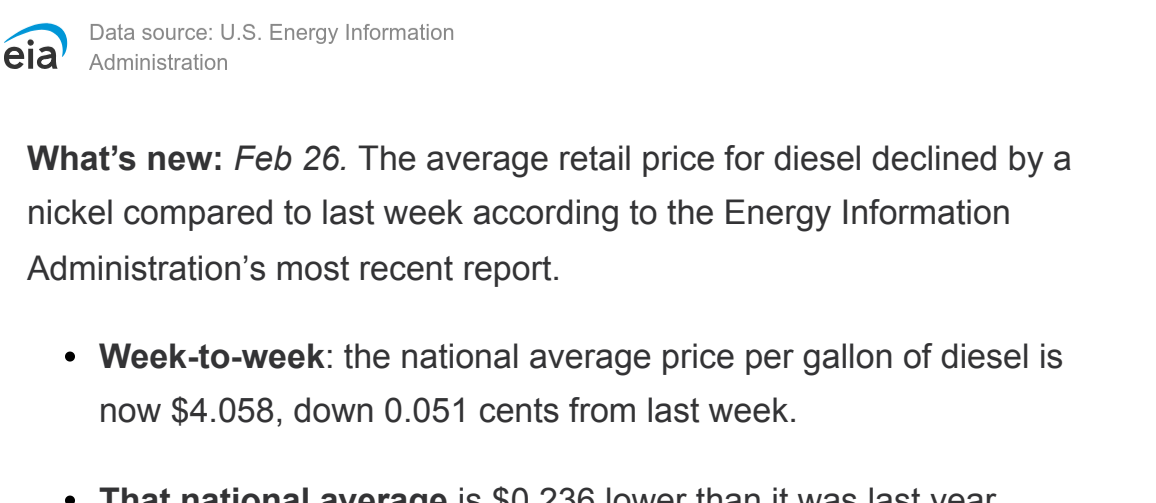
eia Data source: U.S. Energy Information Administration

**What's new:** *Feb 26.* The average retail price for diesel declined by a nickel compared to last week according to the Energy Information Administration's most recent report.

- **Week-to-week**: the national average price per gallon of diesel is now $4.058, down 0.051 cents from last week.

- **That national average** is $0.236 lower than it was last year